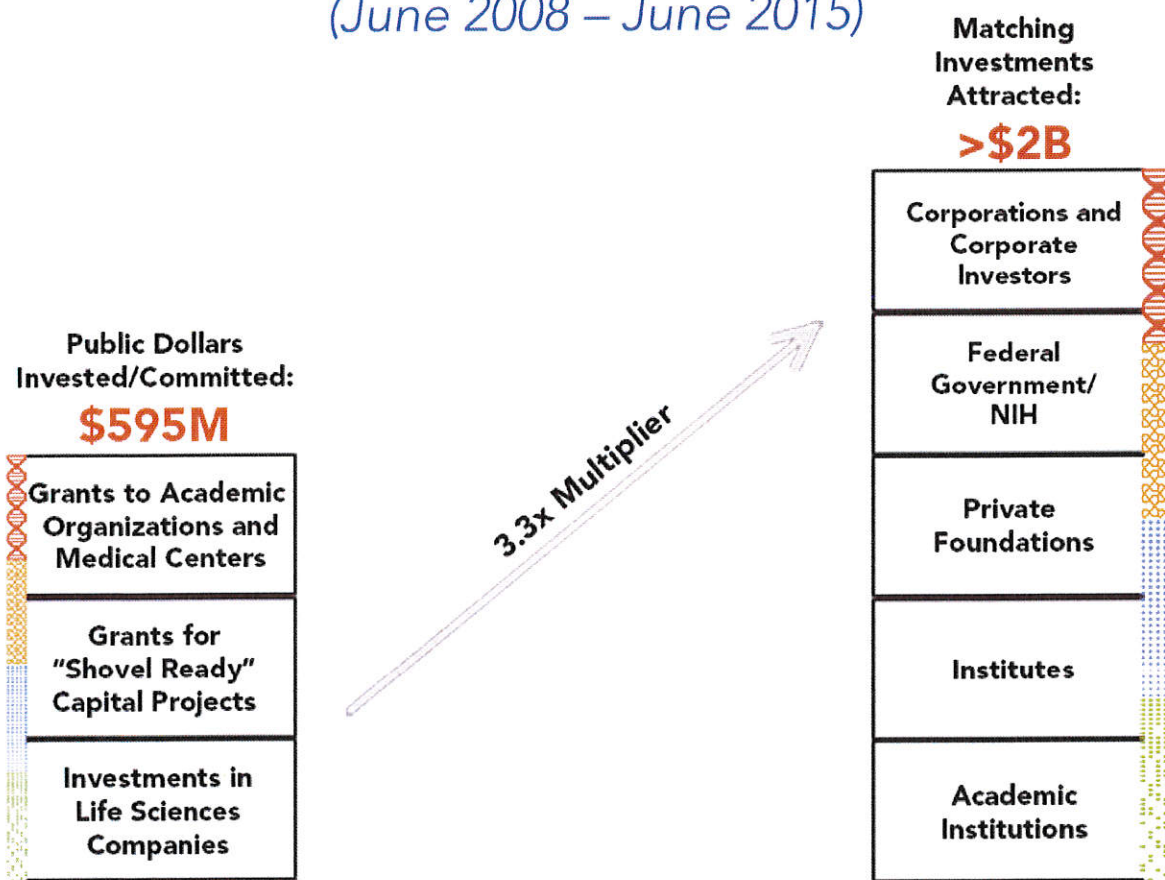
(June 2008 – June 2015)

Public Dollars Invested/Committed:
$595M

Grants to Academic Organizations and Medical Centers

Grants for "Shovel Ready" Capital Projects

Investments in Life Sciences Companies

3.3x Multiplier

Matching Investments Attracted:
>$2B

Corporations and Corporate Investors

Federal Government/ NIH

Private Foundations

Institutes

Academic Institutions